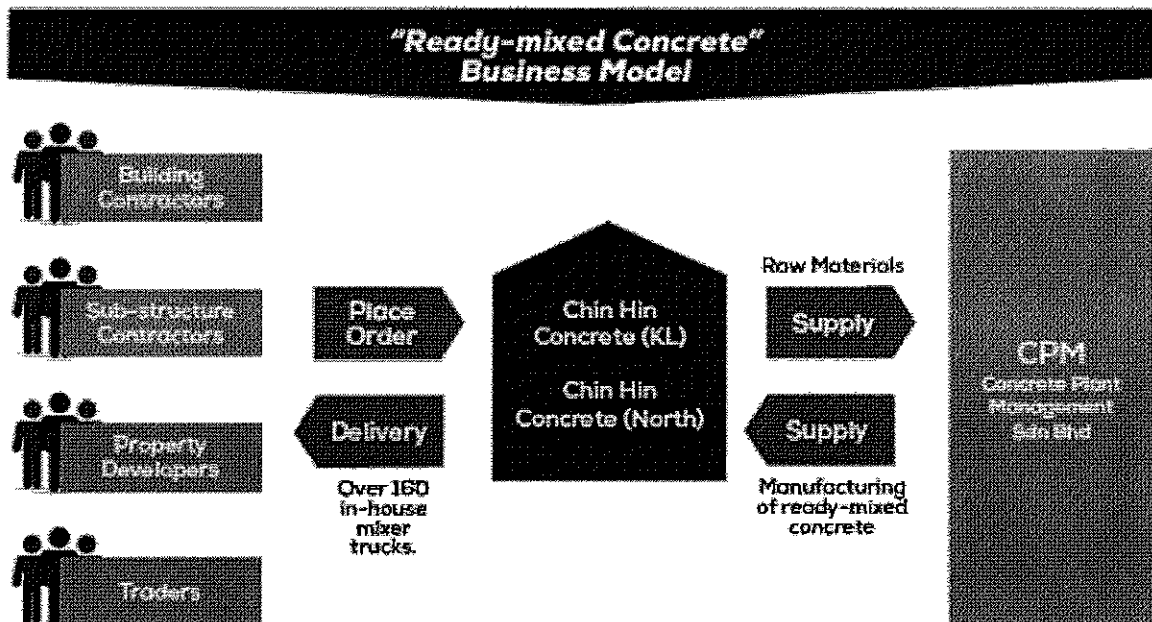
"Ready-mixed Concrete" Business Model

Building Contractors

Sub-structure Contractors

Property Developers

Traders

Place Order

Delivery

Over 160 in-house mixer trucks.

Chin Hin Concrete (KL)

Chin Hin Concrete (North)

Raw Materials

Supply

Supply

Manufacturing of ready-mixed concrete

CPM
Concrete Plant Management Sdn Bhd